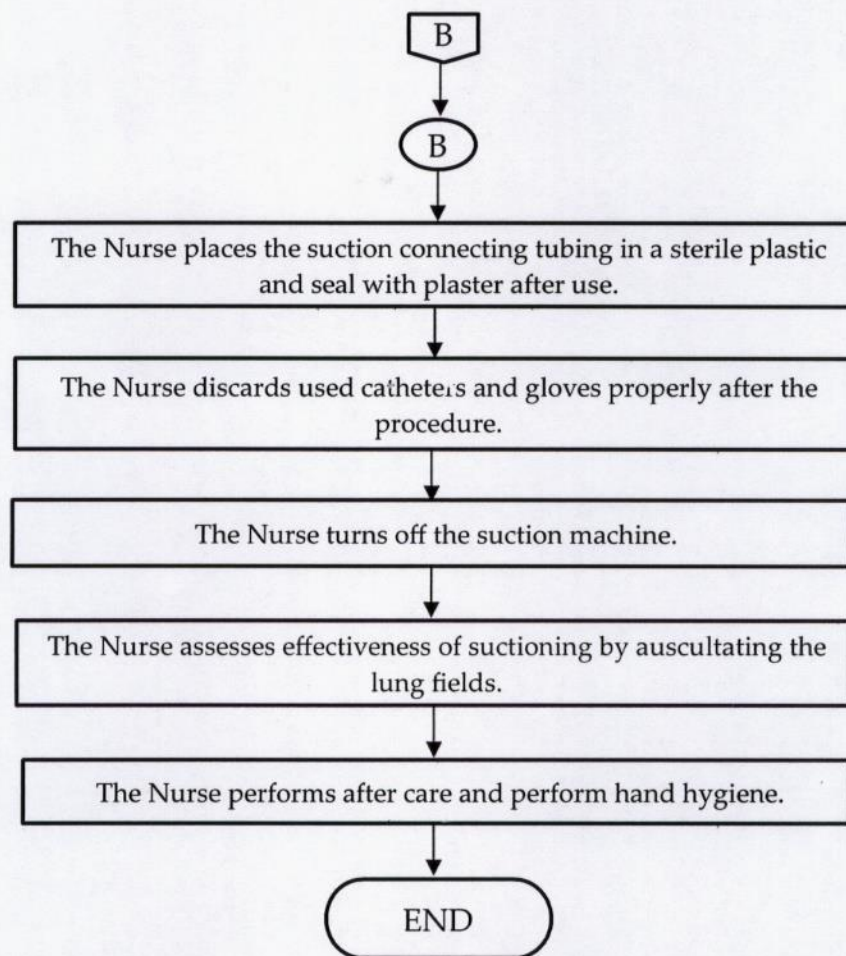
B

B

The Nurse places the suction connecting tubing in a sterile plastic and seal with plaster after use.

The Nurse discards used catheters and gloves properly after the procedure.

The Nurse turns off the suction machine.

The Nurse assesses effectiveness of suctioning by auscultating the lung fields.

The Nurse performs after care and perform hand hygiene.

END